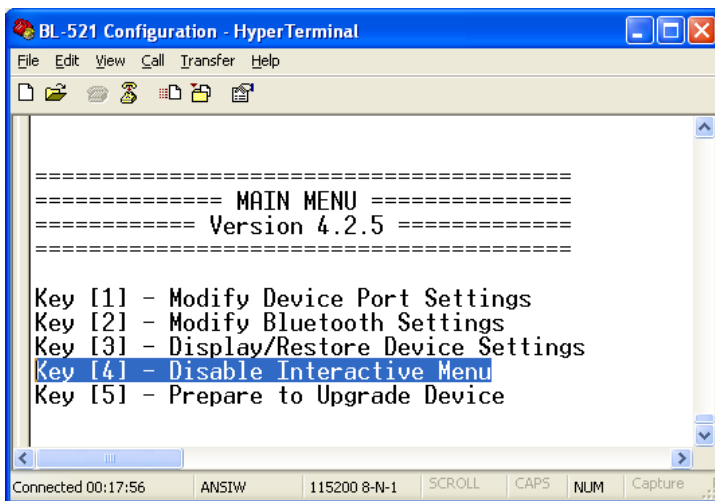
BL-521 Configuration - HyperTerminal

File Edit View Call Transfer Help

========================================
============== MAIN MENU ===============
============ Version 4.2.5 =============
========================================

Key [1] - Modify Device Port Settings
Key [2] - Modify Bluetooth Settings
Key [3] - Display/Restore Device Settings
Key [4] - Disable Interactive Menu
Key [5] - Prepare to Upgrade Device

Connected 00:17:56 | ANSIW | 115200 8-N-1 | SCROLL | CAPS | NUM | Capture